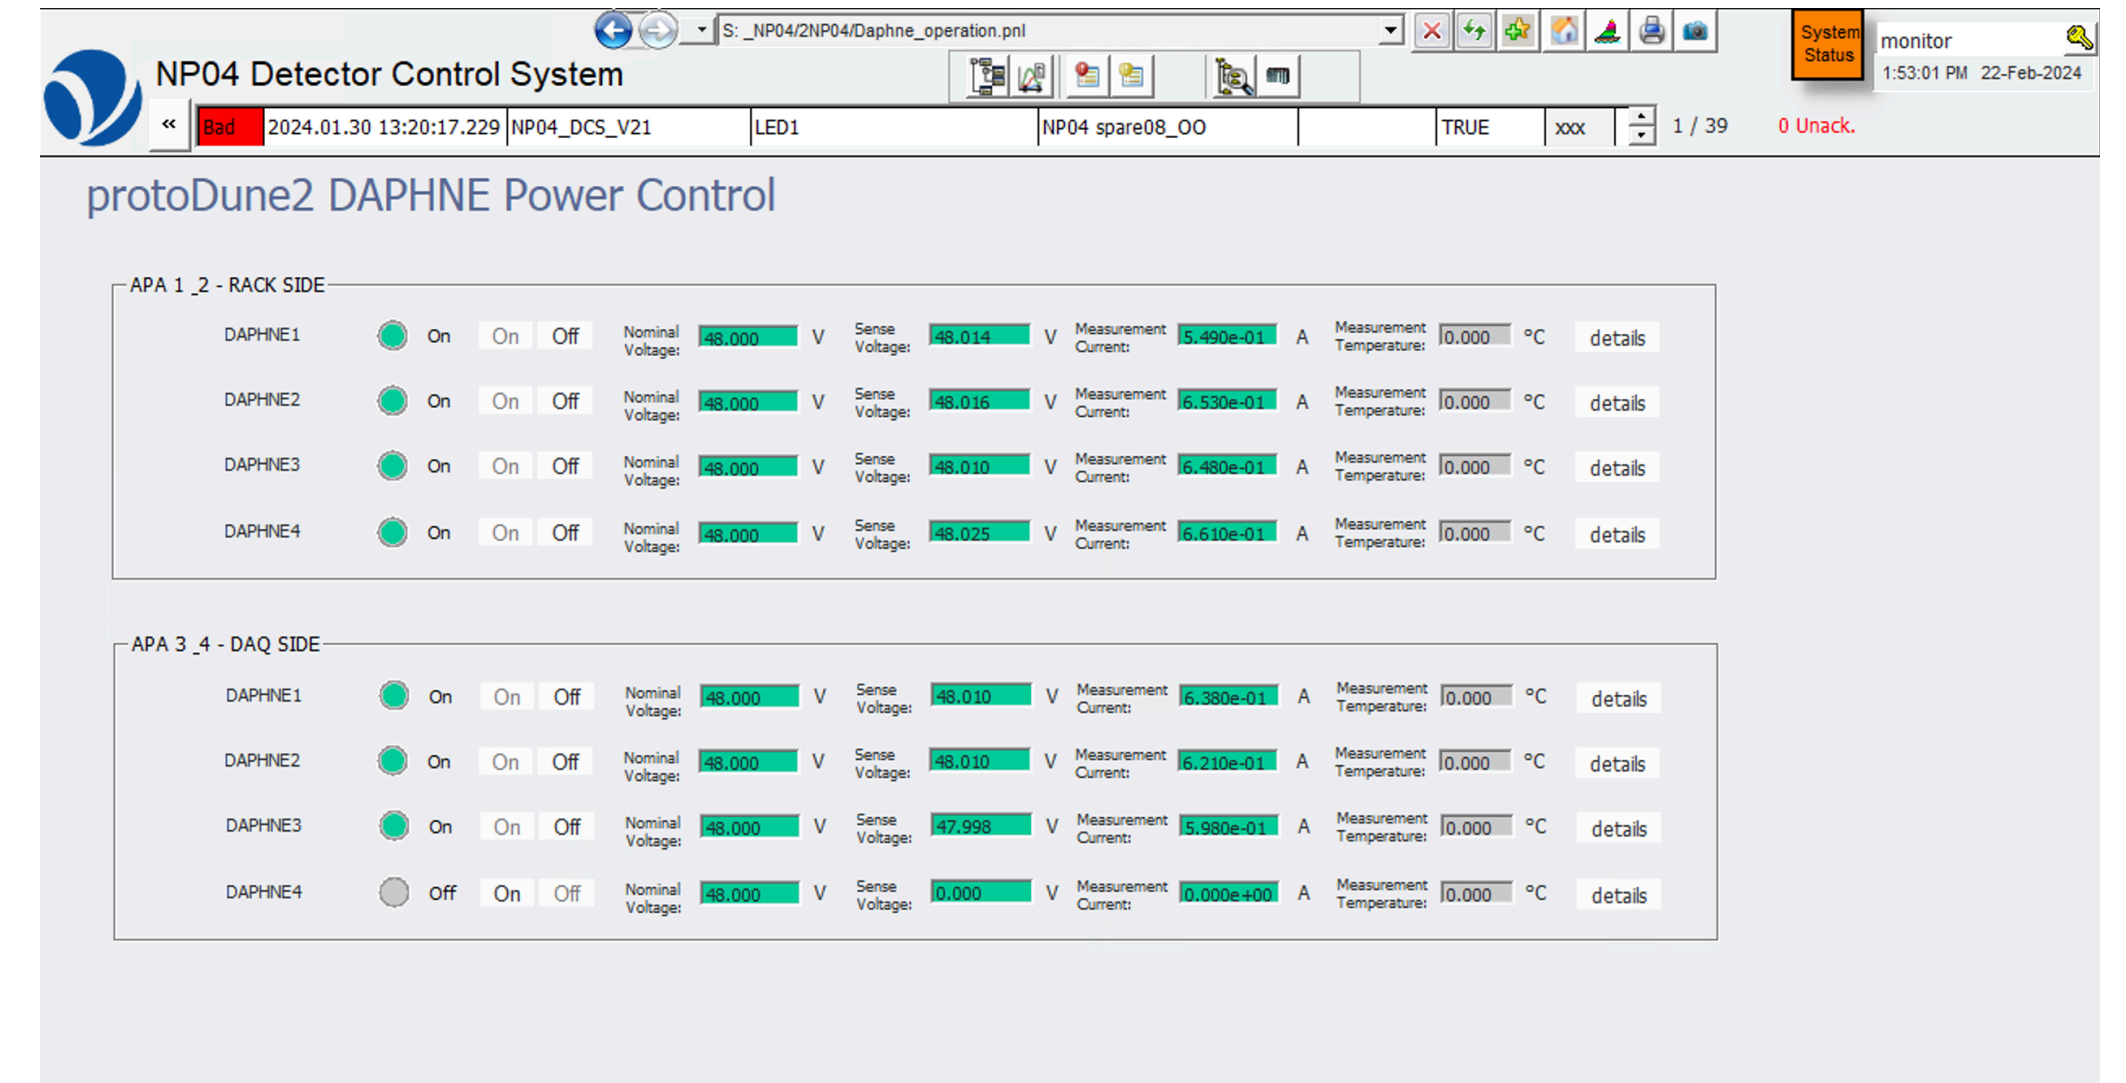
S: _NP04/2NP04/Daphne_operation.pnl

System Status

monitor

1:53:01 PM 22-Feb-2024

NP04 Detector Control System

«

Bad 2024.01.30 13:20:17.229 NP04_DCS_V21 LED1 NP04 spare08_OO TRUE xxx 1 / 39 0 Unack.

protoDune2 DAPHNE Power Control

APA 1 _2 - RACK SIDE

| | | | | | | | | | | | | | | |
|---|---|---|---|---|---|---|---|---|---|---|---|---|---|---|
| DAPHNE1 | On | On | Off | Nominal Voltage: | 48.000 | V | Sense Voltage: | 48.014 | V | Measurement Current: | 5.490e-01 | A | Measurement Temperature: | 0.000 °C | details |
| DAPHNE2 | On | On | Off | Nominal Voltage: | 48.000 | V | Sense Voltage: | 48.016 | V | Measurement Current: | 6.530e-01 | A | Measurement Temperature: | 0.000 °C | details |
| DAPHNE3 | On | On | Off | Nominal Voltage: | 48.000 | V | Sense Voltage: | 48.010 | V | Measurement Current: | 6.480e-01 | A | Measurement Temperature: | 0.000 °C | details |
| DAPHNE4 | On | On | Off | Nominal Voltage: | 48.000 | V | Sense Voltage: | 48.025 | V | Measurement Current: | 6.610e-01 | A | Measurement Temperature: | 0.000 °C | details |

APA 3 _4 - DAQ SIDE

| | | | | | | | | | | | | | | |
|---|---|---|---|---|---|---|---|---|---|---|---|---|---|---|
| DAPHNE1 | On | On | Off | Nominal Voltage: | 48.000 | V | Sense Voltage: | 48.010 | V | Measurement Current: | 6.380e-01 | A | Measurement Temperature: | 0.000 °C | details |
| DAPHNE2 | On | On | Off | Nominal Voltage: | 48.000 | V | Sense Voltage: | 48.010 | V | Measurement Current: | 6.210e-01 | A | Measurement Temperature: | 0.000 °C | details |
| DAPHNE3 | On | On | Off | Nominal Voltage: | 48.000 | V | Sense Voltage: | 47.998 | V | Measurement Current: | 5.980e-01 | A | Measurement Temperature: | 0.000 °C | details |
| DAPHNE4 | Off | On | Off | Nominal Voltage: | 48.000 | V | Sense Voltage: | 0.000 | V | Measurement Current: | 0.000e+00 | A | Measurement Temperature: | 0.000 °C | details |